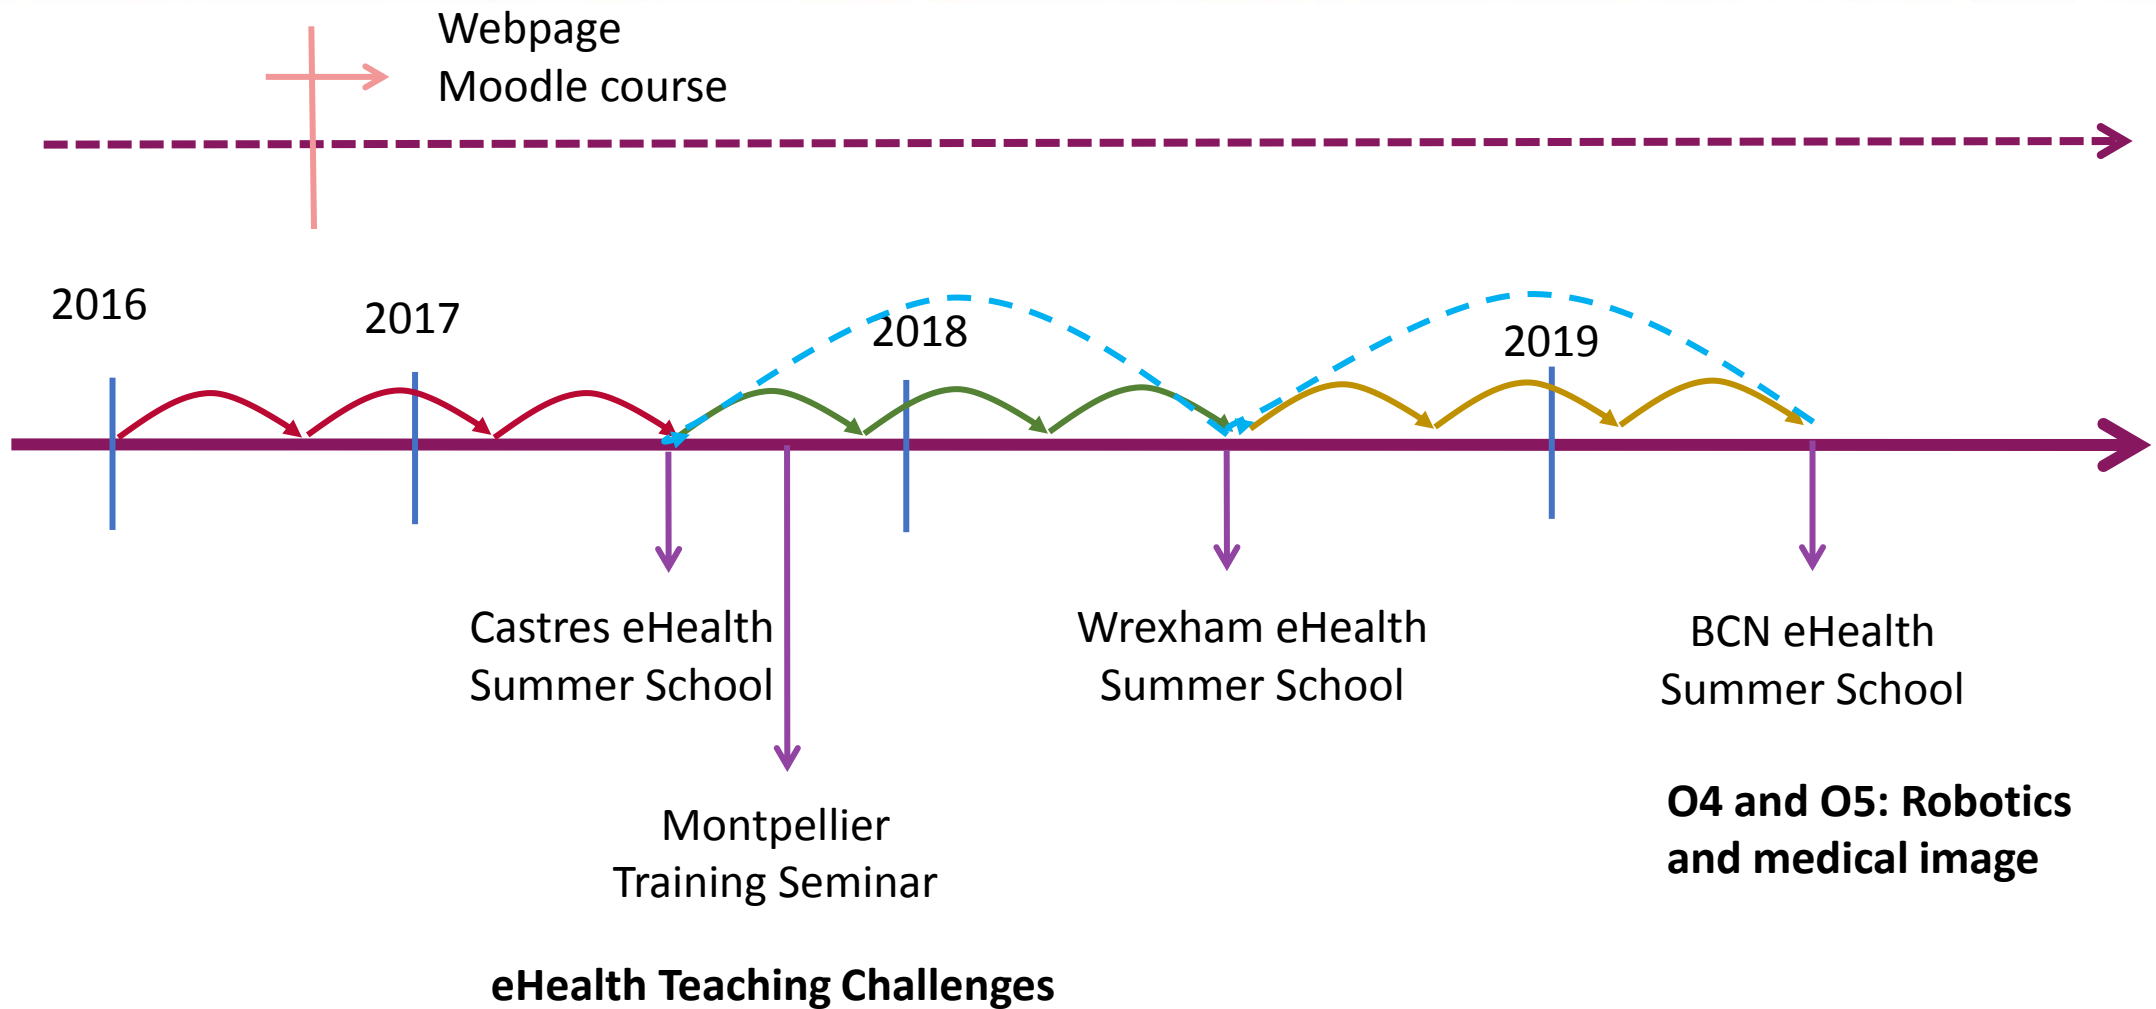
Webpage
Moodle course

2016
2017
2018
2019

Castres eHealth Summer School

Montpellier Training Seminar

Wrexham eHealth Summer School

BCN eHealth Summer School

O4 and O5: Robotics and medical image

eHealth Teaching Challenges